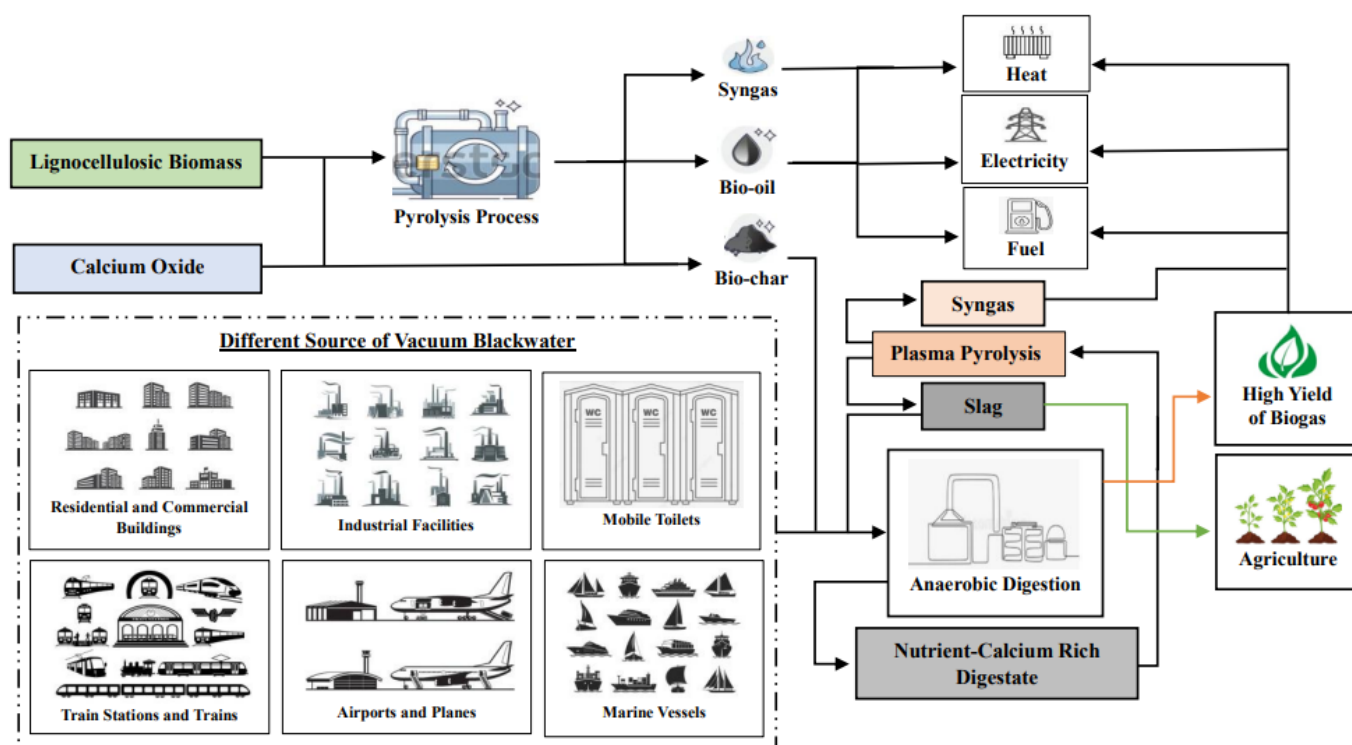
Lignocellulosic Biomass

Calcium Oxide

Pyrolysis Process

Syngas

Bio-oil

Bio-char

Heat

Electricity

Fuel

Syngas

Plasma Pyrolysis

Slag

High Yield of Biogas

Agriculture

Anaerobic Digestion

Nutrient-Calcium Rich Digestate

Different Source of Vacuum Blackwater

Residential and Commercial Buildings

Industrial Facilities

WC WC WC

Mobile Toilets

Train Stations and Trains

Airports and Planes

Marine Vessels